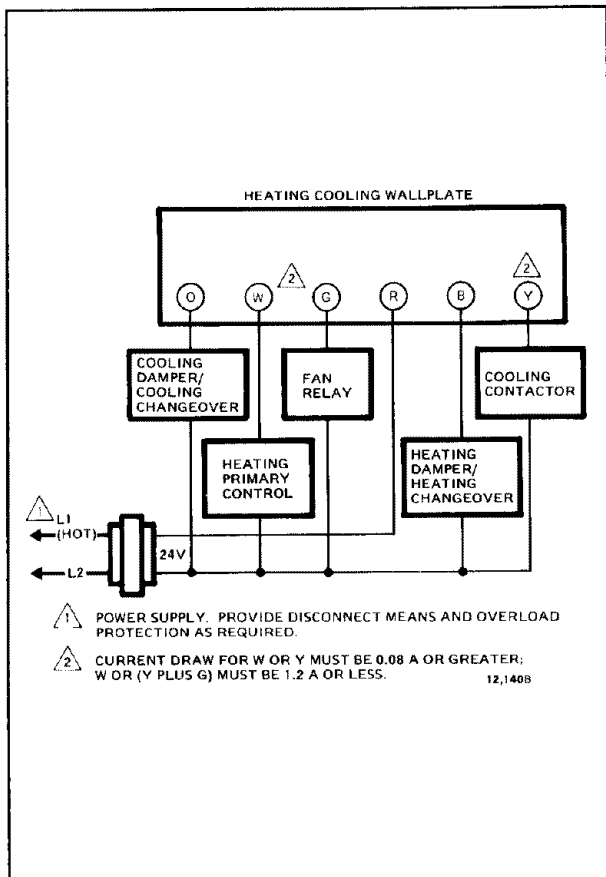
HEATING COOLING WALLPLATE

2

2

O

W

G

R

B

Y

COOLING DAMPER/ COOLING CHANGEOVER

FAN RELAY

COOLING CONTACTOR

HEATING PRIMARY CONTROL

HEATING DAMPER/ HEATING CHANGEOVER

1 L1 (HOT)

24V

L2

1 POWER SUPPLY. PROVIDE DISCONNECT MEANS AND OVERLOAD PROTECTION AS REQUIRED.

2 CURRENT DRAW FOR W OR Y MUST BE 0.08 A OR GREATER; W OR (Y PLUS G) MUST BE 1.2 A OR LESS.

12,140B